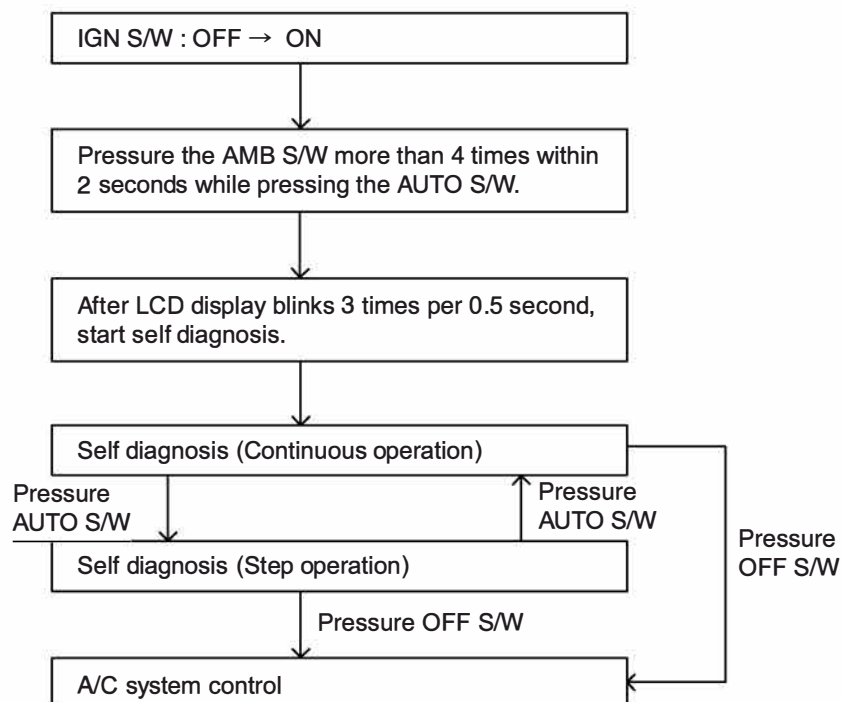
IGN S/W : OFF → ON

Pressure the AMB S/W more than 4 times within 2 seconds while pressing the AUTO S/W.

After LCD display blinks 3 times per 0.5 second, start self diagnosis.

Self diagnosis (Continuous operation)

Pressure AUTO S/W

Pressure AUTO S/W

Pressure OFF S/W

Self diagnosis (Step operation)

Pressure OFF S/W

A/C system control